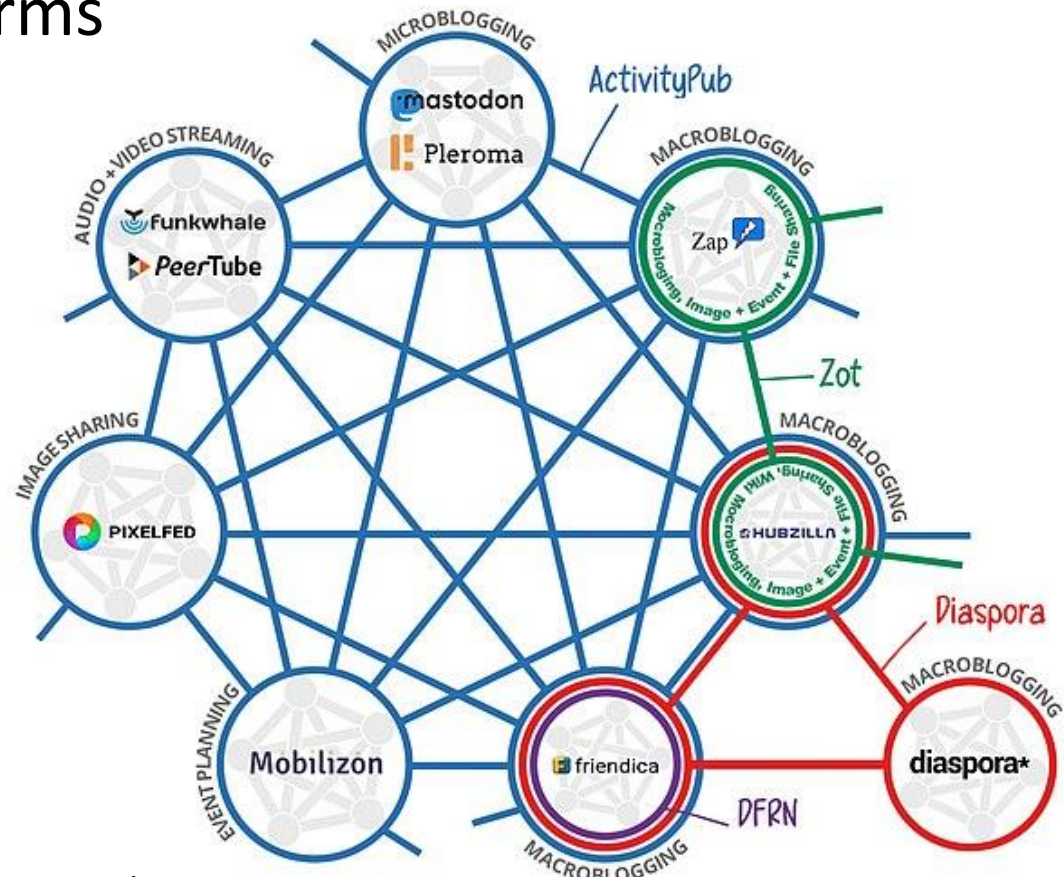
rms

MICROBLOGGING
mastodon
Pleroma
ActivityPub
AUDIO + VIDEO STREAMING
Funkwhale
PeerTube
MACROBLOGGING
Zap
Microblogging, Image + Event + File Sharing
Zot
IMAGE SHARING
PIXELFED
MACROBLOGGING
HUBZILLA
Microblogging, Image + Event + File Sharing, Wiki
Diaspora
MACROBLOGGING
diaspora*
EVENT PLANNING
Mobilizon
friendica
DFRN
MACROBLOGGING